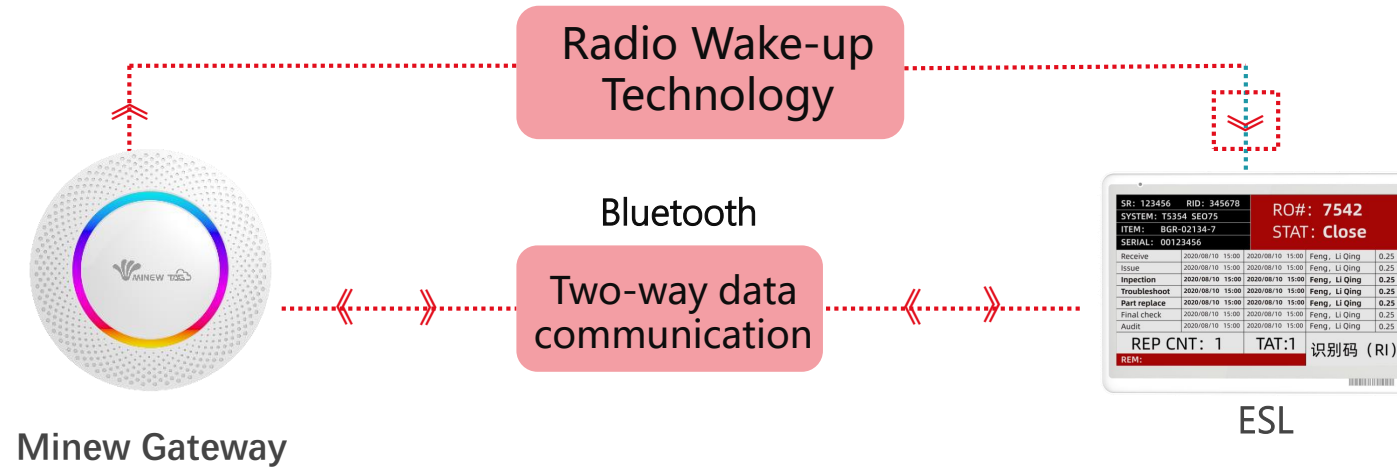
Radio Wake-up Technology

Bluetooth

Two-way data communication

MINEW

Minew Gateway

SR: 123456 RID: 345678
SYSTEM: T5354 SEO75
ITEM: BGR-02134-7
SERIAL: 00123456

RO#: 7542
STAT: Close

| Receive | 2020/08/10 15:00 | 2020/08/10 15:00 | Feng, Li Qing | 0.25 |
|---|---|---|---|---|
| Issue | 2020/08/10 15:00 | 2020/08/10 15:00 | Feng, Li Qing | 0.25 |
| Inspection | 2020/08/10 15:00 | 2020/08/10 15:00 | Feng, Li Qing | 0.25 |
| Troubleshoot | 2020/08/10 15:00 | 2020/08/10 15:00 | Feng, Li Qing | 0.25 |
| Part replace | 2020/08/10 15:00 | 2020/08/10 15:00 | Feng, Li Qing | 0.25 |
| Final check | 2020/08/10 15:00 | 2020/08/10 15:00 | Feng, Li Qing | 0.25 |
| Audit | 2020/08/10 15:00 | 2020/08/10 15:00 | Feng, Li Qing | 0.25 |

REP CNT: 1 TAT:1 识别码（RI）
REM:

ESL